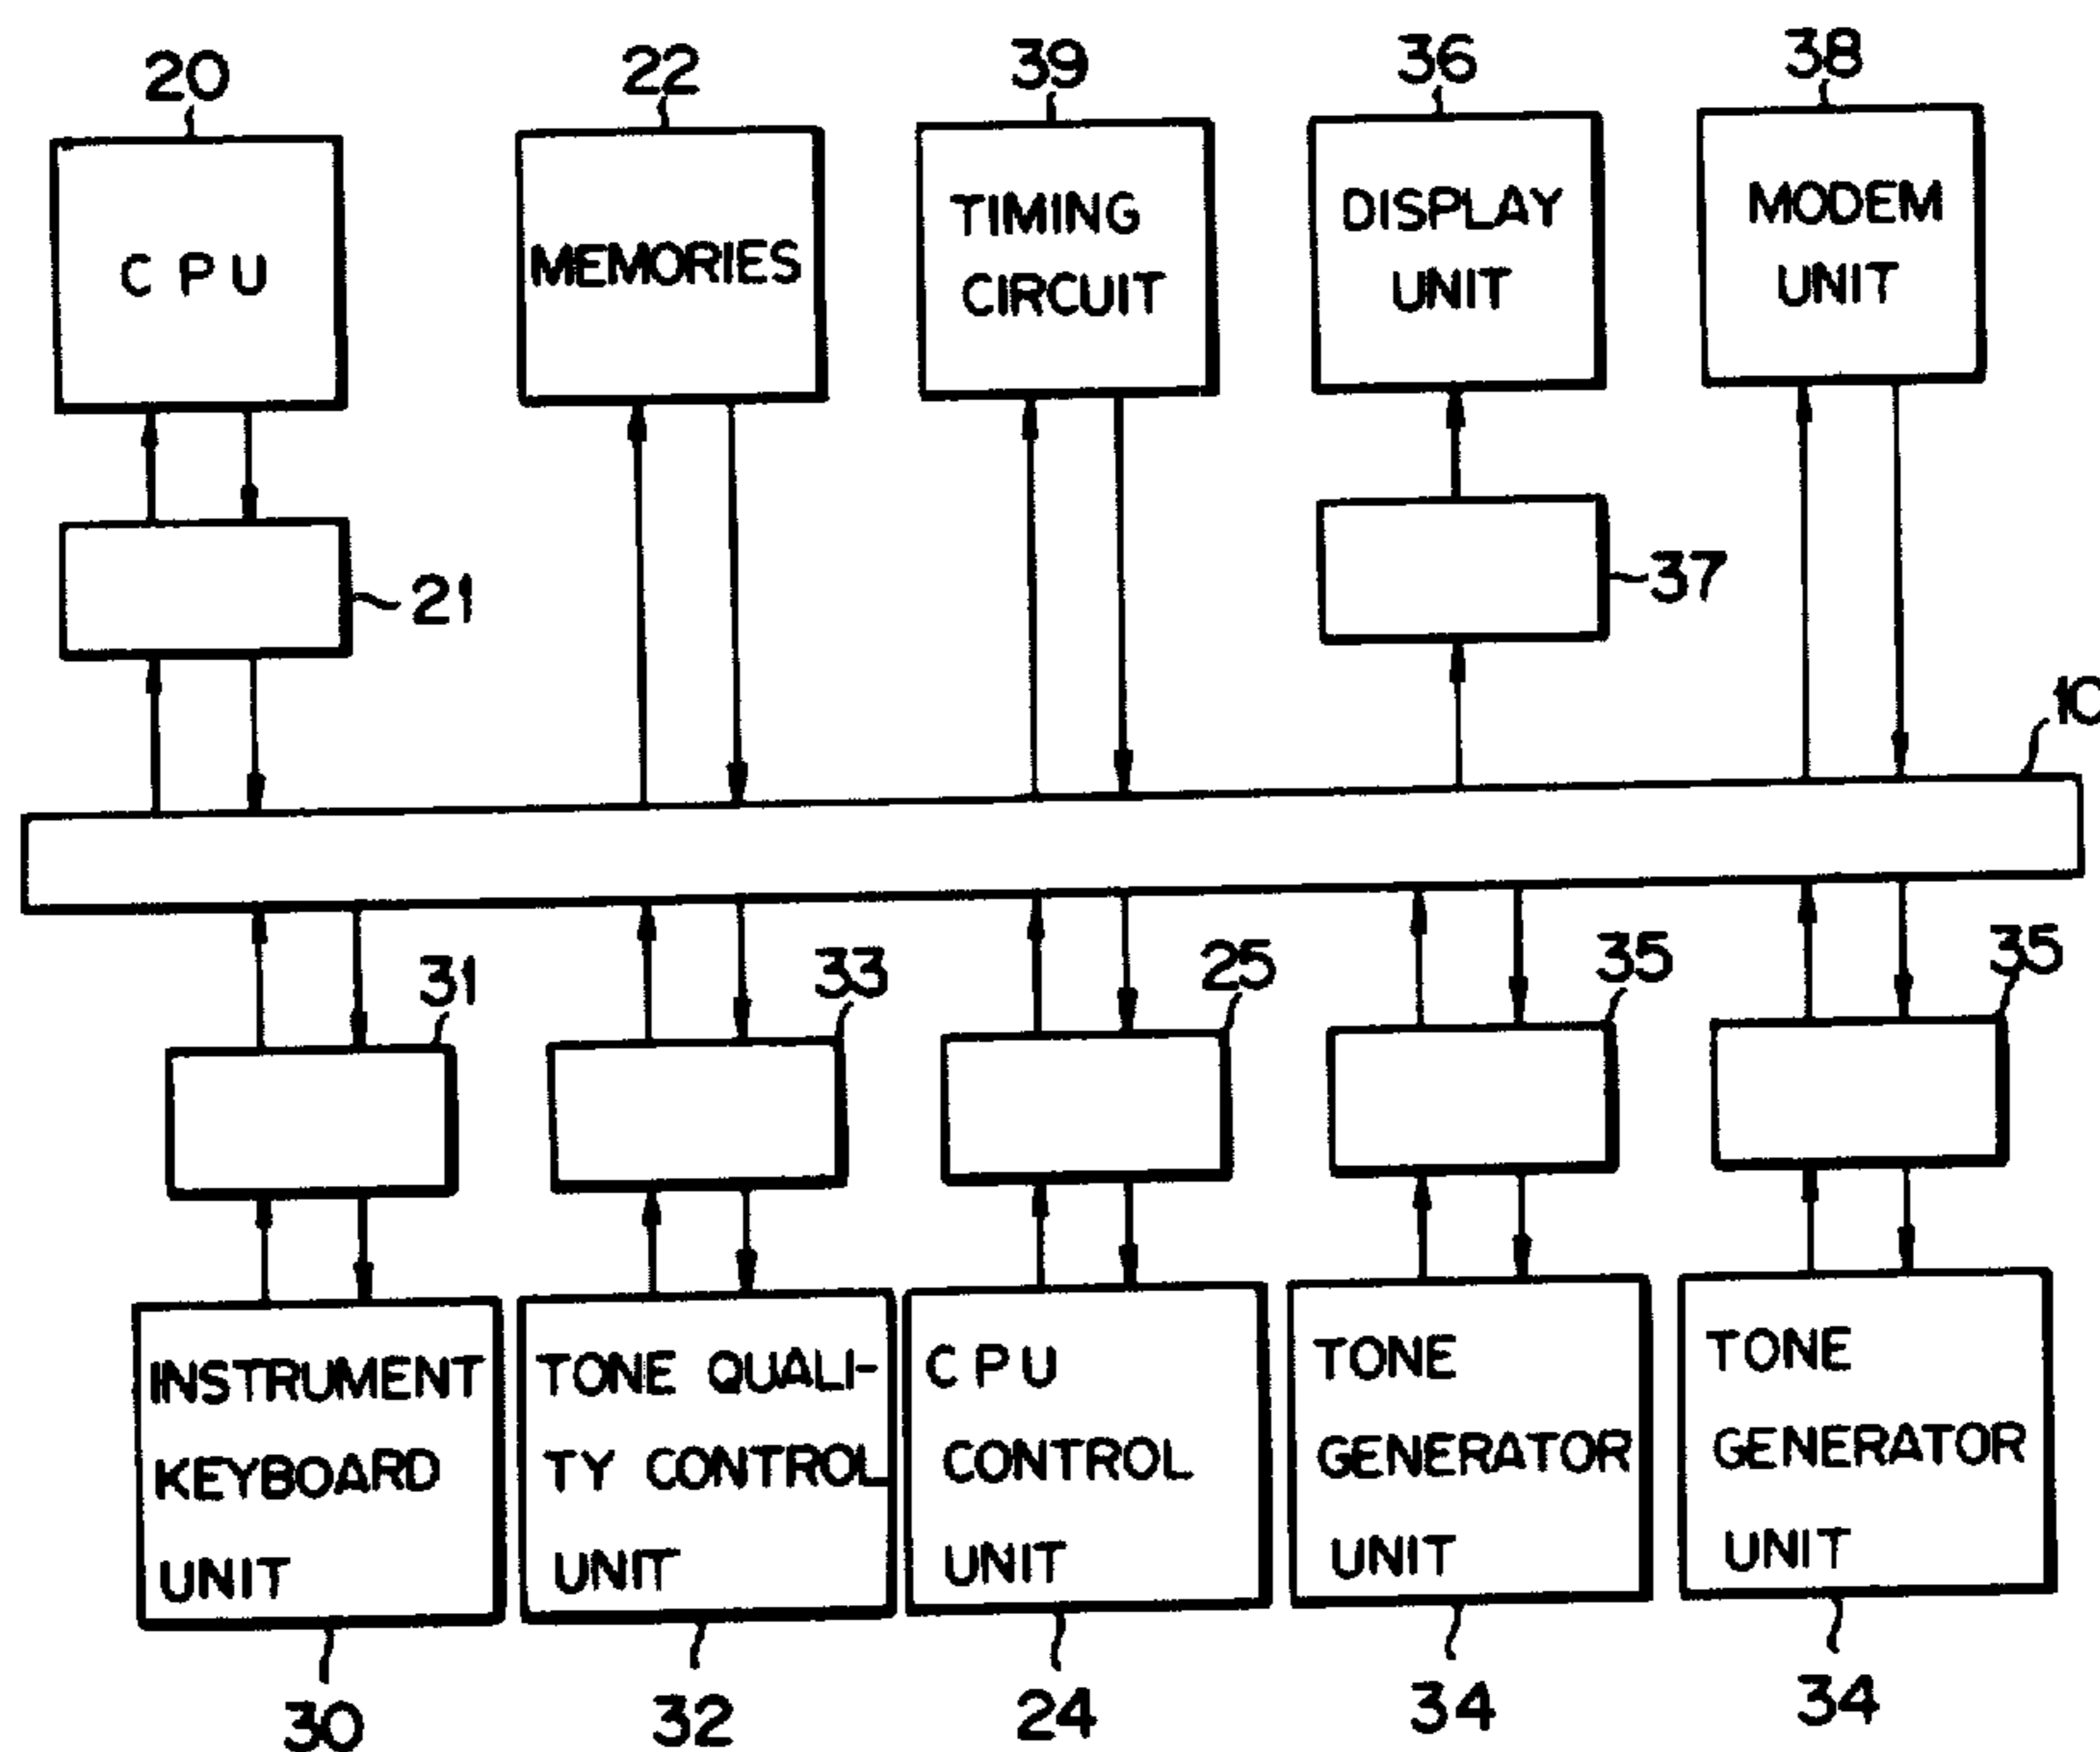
20
CPU

22
MEMORIES

39
TIMING CIRCUIT

36
DISPLAY UNIT

38
MODEM UNIT

21

37

10

31

33

25

35

35

INSTRUMENT KEYBOARD UNIT
30

TONE QUALITY CONTROL UNIT
32

CPU CONTROL UNIT
24

TONE GENERATOR UNIT
34

TONE GENERATOR UNIT
34